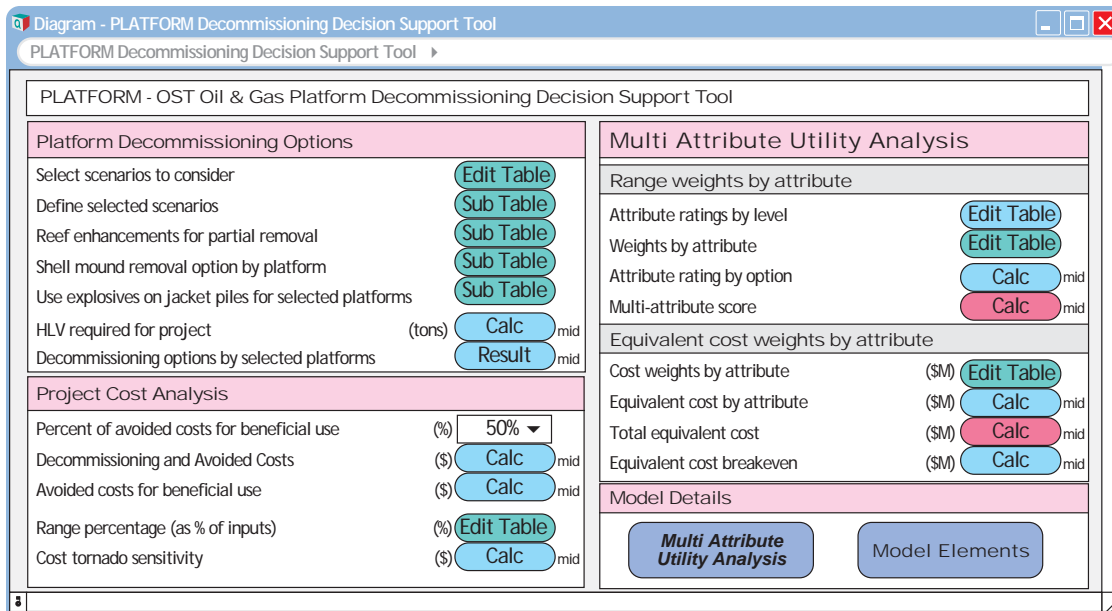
Diagram - PLATFORM Decommissioning Decision Support Tool

PLATFORM Decommissioning Decision Support Tool ▸

PLATFORM - OST Oil & Gas Platform Decommissioning Decision Support Tool

Platform Decommissioning Options

| | | | |
|---|---|---|---|
| Select scenarios to consider | | Edit Table | |
| Define selected scenarios | | Sub Table | |
| Reef enhancements for partial removal | | Sub Table | |
| Shell mound removal option by platform | | Sub Table | |
| Use explosives on jacket piles for selected platforms | | Sub Table | |
| HLV required for project | (tons) | Calc | mid |
| Decommissioning options by selected platforms | | Result | mid |

Project Cost Analysis

| | | | |
|---|---|---|---|
| Percent of avoided costs for beneficial use | (%) | 50% ▾ | |
| Decommissioning and Avoided Costs | ($) | Calc | mid |
| Avoided costs for beneficial use | ($) | Calc | mid |
| Range percentage (as % of inputs) | (%) | Edit Table | |
| Cost tornado sensitivity | ($) | Calc | mid |

Multi Attribute Utility Analysis

Range weights by attribute

| | | | |
|---|---|---|---|
| Attribute ratings by level | | Edit Table | |
| Weights by attribute | | Edit Table | |
| Attribute rating by option | | Calc | mid |
| Multi-attribute score | | Calc | mid |

Equivalent cost weights by attribute

| | | | |
|---|---|---|---|
| Cost weights by attribute | ($M) | Edit Table | |
| Equivalent cost by attribute | ($M) | Calc | mid |
| Total equivalent cost | ($M) | Calc | mid |
| Equivalent cost breakeven | ($M) | Calc | mid |

Model Details

Multi Attribute Utility Analysis

Model Elements